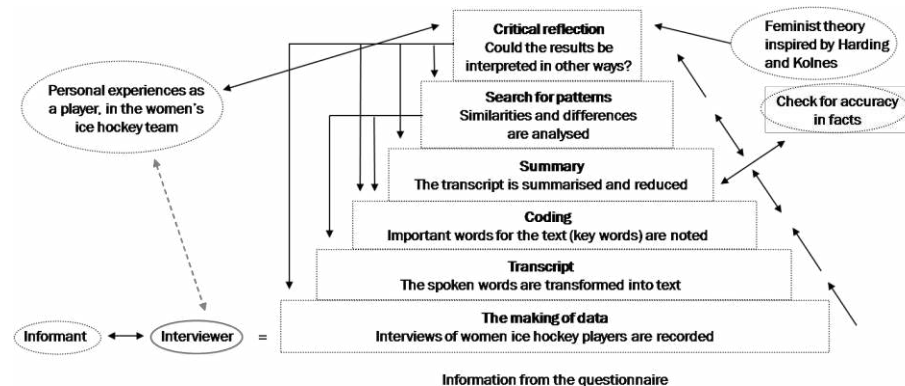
Critical reflection
Could the results be interpreted in other ways?

Feminist theory inspired by Harding and Kolnes

Personal experiences as a player, in the women's ice hockey team

Search for patterns
Similarities and differences are analysed

Check for accuracy in facts

Summary
The transcript is summarised and reduced

Coding
Important words for the text (key words) are noted

Transcript
The spoken words are transformed into text

Informant

Interviewer

=

The making of data
Interviews of women ice hockey players are recorded

Information from the questionnaire